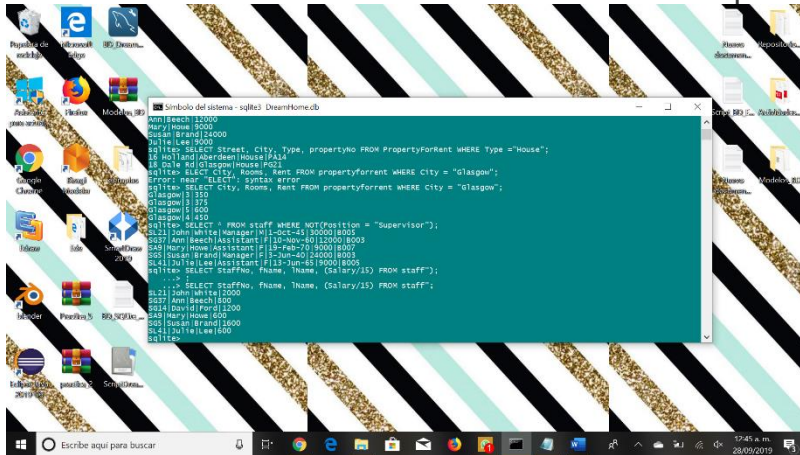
Papelera de reciclaje
Microsoft Edge
BD_Dream...
Adobe... para activar
Firefox
Modelos_BD
Google Chrome
Google Modelo
Programas
Ideas
lab
SmartDraw 2019
Blender
Practica_5
BD_SQLite...
Eclipse IDE 2019-06
practica_2
ScriptDrea...
Nuevo documento...
Repositorio...
Script_BD_T...
Actividades...
Nuevo documento...
Modelos_BD

Símbolo del sistema - sqlite3 DreamHome.db

Ann|Beech|12000
Mary|Howe|9000
Susan|Brand|24000
Julie|Lee|9000
sqlite> SELECT Street, City, Type, propertyNo FROM PropertyForRent WHERE Type ="House";
16 Holland|Aberdeen|House|PA14
18 Dale Rd|Glasgow|House|PG21
sqlite> ELECT City, Rooms, Rent FROM propertyforrent WHERE City = "Glasgow";
Error: near "ELECT": syntax error
sqlite> SELECT City, Rooms, Rent FROM propertyforrent WHERE City = "Glasgow";
Glasgow|3|350
Glasgow|3|375
Glasgow|5|600
Glasgow|4|450
sqlite> SELECT * FROM staff WHERE NOT(Position = "Supervisor");
SL21|John|White|Manager|M|1-Oct-45|30000|B005
SG37|Ann|Beech|Assistant|F|10-Nov-60|12000|B003
SA9|Mary|Howe|Assistant|F|19-Feb-70|9000|B007
SG5|Susan|Brand|Manager|F|3-Jun-40|24000|B003
SL41|Julie|Lee|Assistant|F|13-Jun-65|9000|B005
sqlite> SELECT StaffNo, fName, lName, (Salary/15) FROM staff";
   ...> ;
   ...> SELECT StaffNo, fName, lName, (Salary/15) FROM staff";
SL21|John|White|2000
SG37|Ann|Beech|800
SG14|David|Ford|1200
SA9|Mary|Howe|600
SG5|Susan|Brand|1600
SL41|Julie|Lee|600
sqlite>

Escribe aquí para buscar
17:45 a. m.
28/09/2019
3